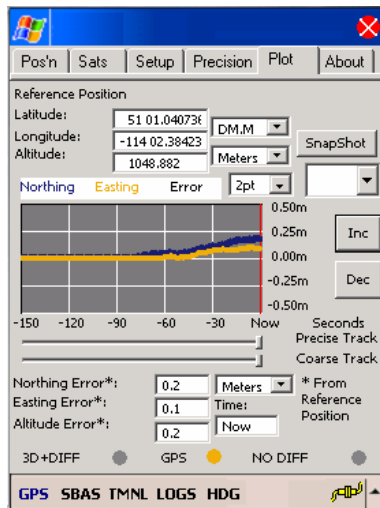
Pos'n | Sats | Setup | Precision | Plot | About

Reference Position
Latitude: 51 01.040736
Longitude: -114 02.38423
Altitude: 1048.882
DM.M
Meters
SnapShot

Northing Easting Error 2pt

0.50m
0.25m
0.00m
-0.25m
-0.50m

Inc
Dec

-150 -120 -90 -60 -30 Now Seconds
Precise Track
Coarse Track

Northing Error*: 0.2
Easting Error*: 0.1
Altitude Error*: 0.2
Meters
Time:
Now
* From Reference Position

3D+DIFF GPS NO DIFF

GPS SBAS TMNL LOGS HDG